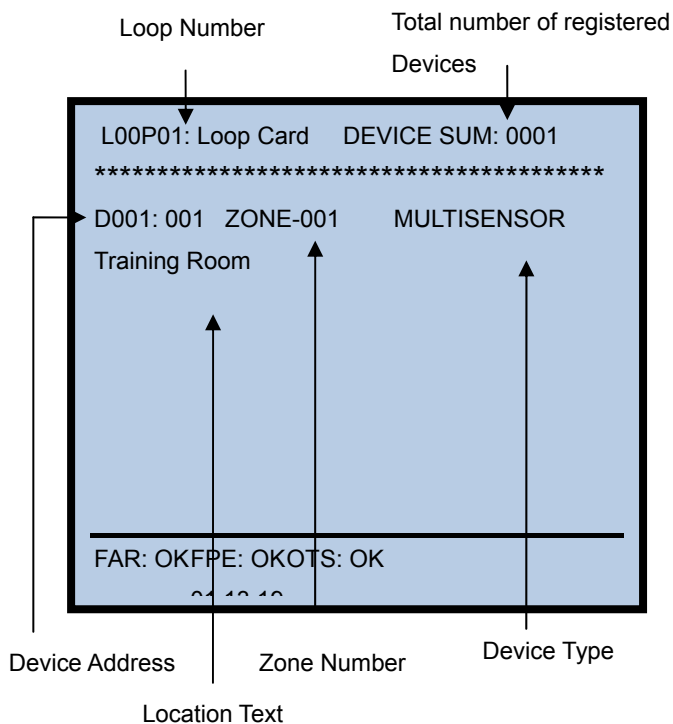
Loop Number

Total number of registered Devices

L00P01: Loop Card DEVICE SUM: 0001

****************************************

D001: 001 ZONE-001 MULTISENSOR

Training Room

FAR: OKFPE: OKOTS: OK

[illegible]

Device Address

Zone Number

Device Type

Location Text